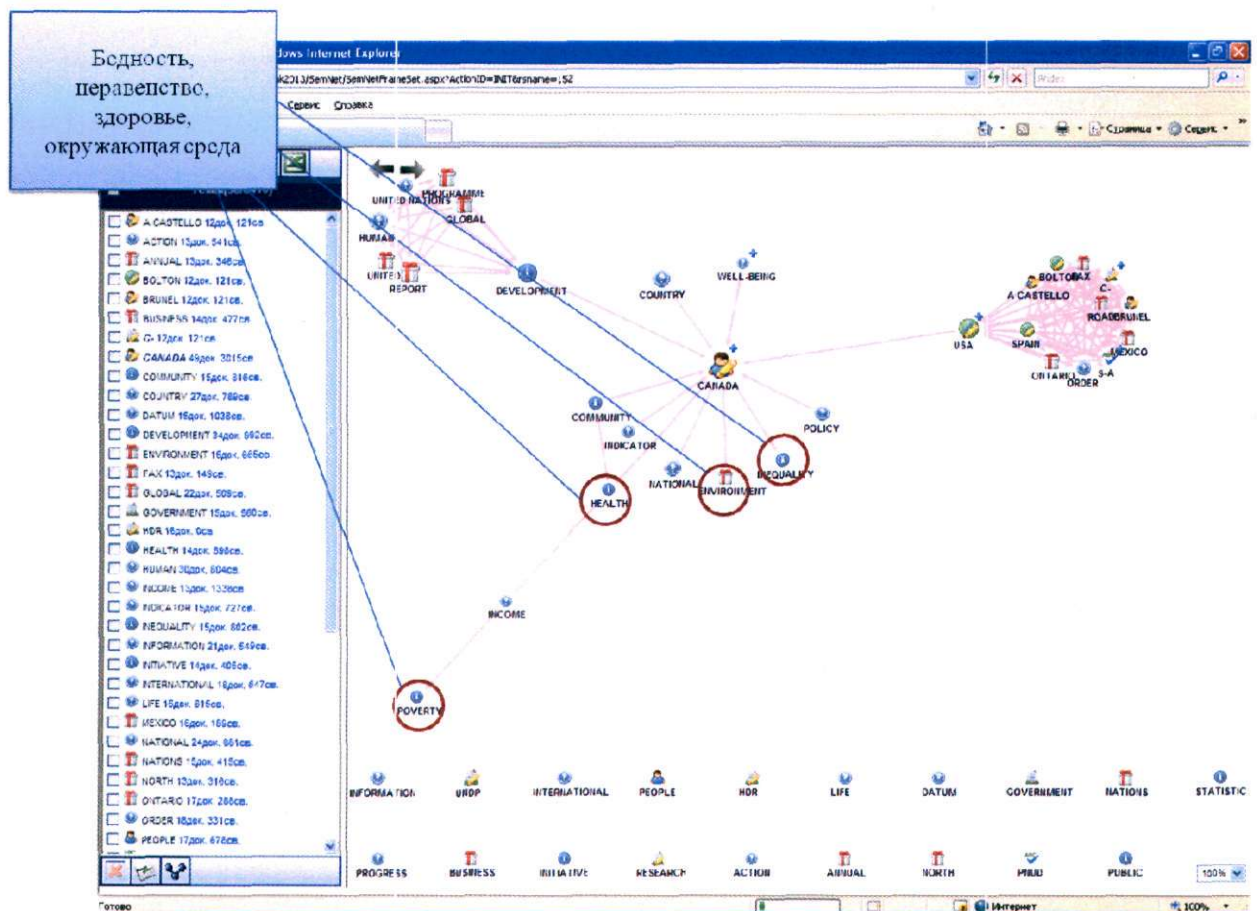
Бедность, неравенство, здоровье, окружающая среда

dows Internet Explorer

k2013/SemNet/SemNetFrameSet.aspx?ActionID=INIT&rsname=,52

Сервис Справка

Страница Сервис

A CASTELLO 12док. 121св.
ACTION 13док. 541св.
ANNUAL 13док. 346св.
BOLTON 12док. 121св.
BRUNEL 12док. 121св.
BUSINESS 14док. 477св.
C- 12док. 121св.
CANADA 49док. 3015св.
COMMUNITY 15док. 816св.
COUNTRY 27док. 789св.
DATUM 16док. 1038св.
DEVELOPMENT 34док. 992св.
ENVIRONMENT 16док. 665св.
TAX 13док. 149св.
GLOBAL 22док. 509св.
GOVERNMENT 15док. 560св.
HDR 16док. 0св.
HEALTH 14док. 590св.
HUMAN 30док. 804св.
INCOME 13док. 1336св.
INDICATOR 15док. 727св.
INEQUALITY 15док. 862св.
INFORMATION 21док. 649св.
INITIATIVE 14док. 406св.
INTERNATIONAL 18док. 647св.
LIFE 16док. 816св.
MEXICO 16док. 166св.
NATIONAL 24док. 881св.
NATIONS 15док. 415св.
NORTH 13док. 316св.
ONTARIO 17док. 288св.
ORDER 16док. 331св.
PEOPLE 17док. 676св.

PROGRAMME
UNITED NATIONS
GLOBAL
HUMAN
UNITED
REPORT
DEVELOPMENT
COUNTRY
WELL-BEING
BOLTON
TAX
A CASTELLO
C-
ROADBRUNEL
USA
SPAIN
MEXICO
ONTARIO
ORDER
S-A
CANADA
COMMUNITY
INDICATOR
POLICY
INEQUALITY
NATIONAL
ENVIRONMENT
HEALTH
INCOME
POVERTY

INFORMATION
UNDP
INTERNATIONAL
PEOPLE
HDR
LIFE
DATUM
GOVERNMENT
NATIONS
STATISTIC

PROGRESS
BUSINESS
INITIATIVE
RESEARCH
ACTION
ANNUAL
NORTH
PRIID
PUBLIC

100%

Готово
Интернет
100%